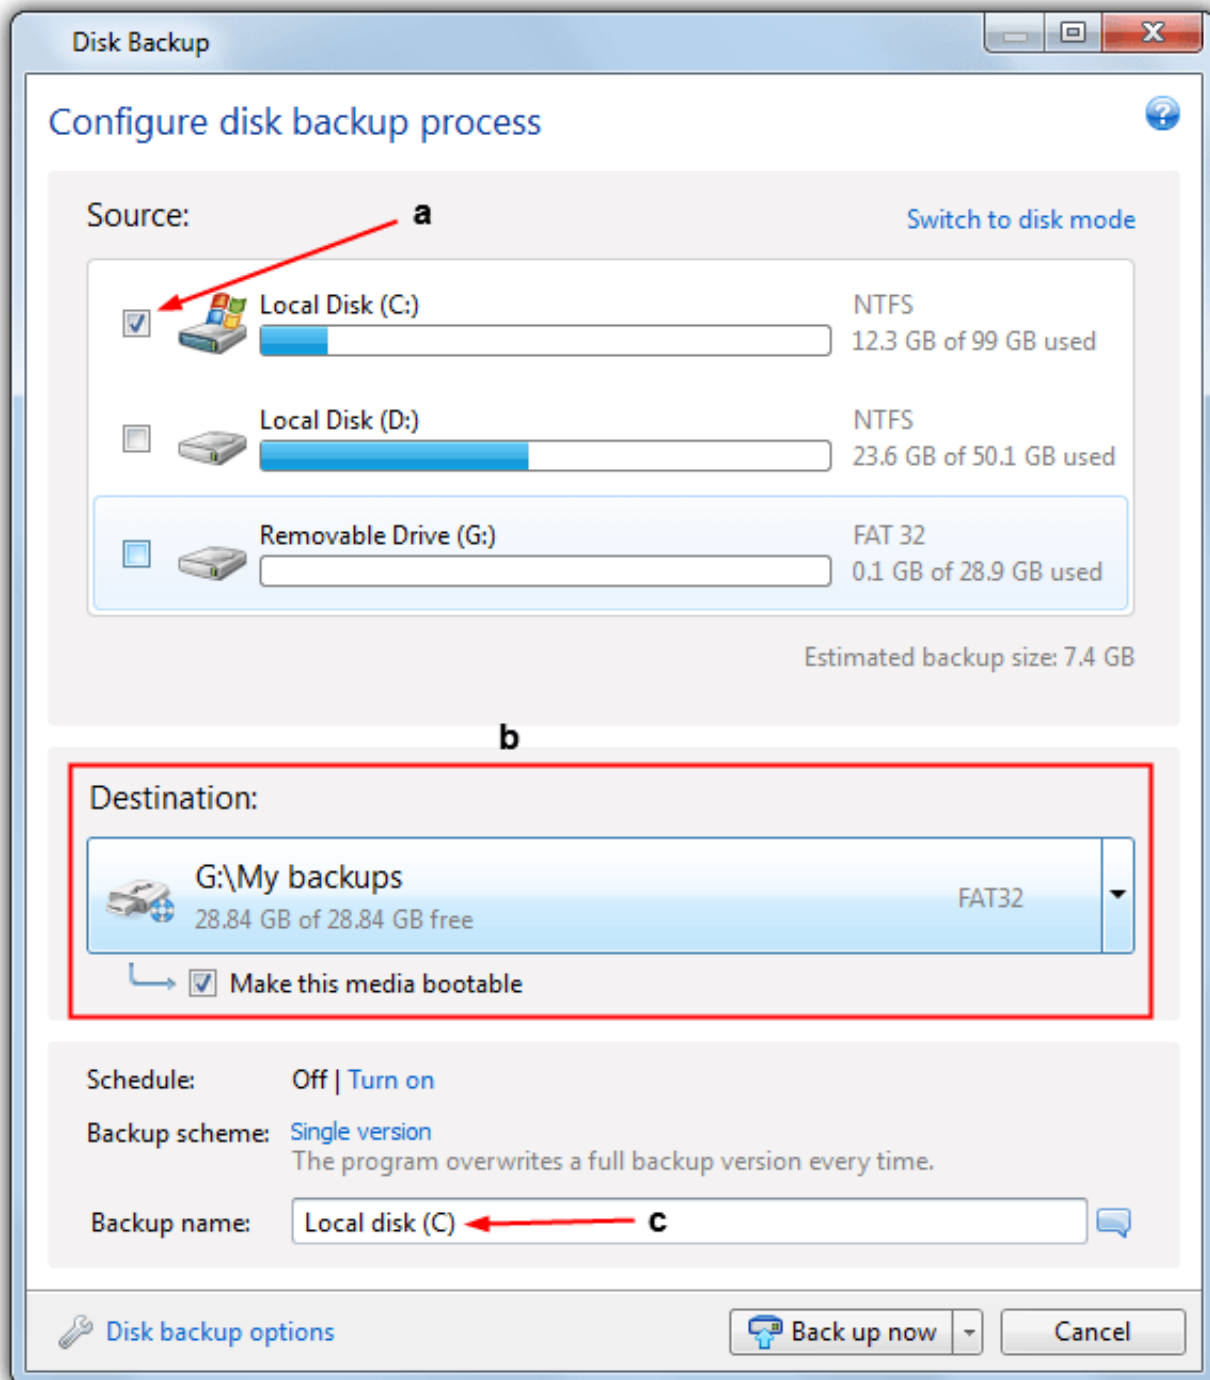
Disk Backup

Configure disk backup process

Source:

a

Switch to disk mode

Local Disk (C:)
NTFS
12.3 GB of 99 GB used

Local Disk (D:)
NTFS
23.6 GB of 50.1 GB used

Removable Drive (G:)
FAT 32
0.1 GB of 28.9 GB used

Estimated backup size: 7.4 GB

b

Destination:

G:\My backups
28.84 GB of 28.84 GB free
FAT32

Make this media bootable

Schedule: Off | Turn on

Backup scheme: Single version
The program overwrites a full backup version every time.

Backup name: Local disk (C)

c

Disk backup options

Back up now

Cancel